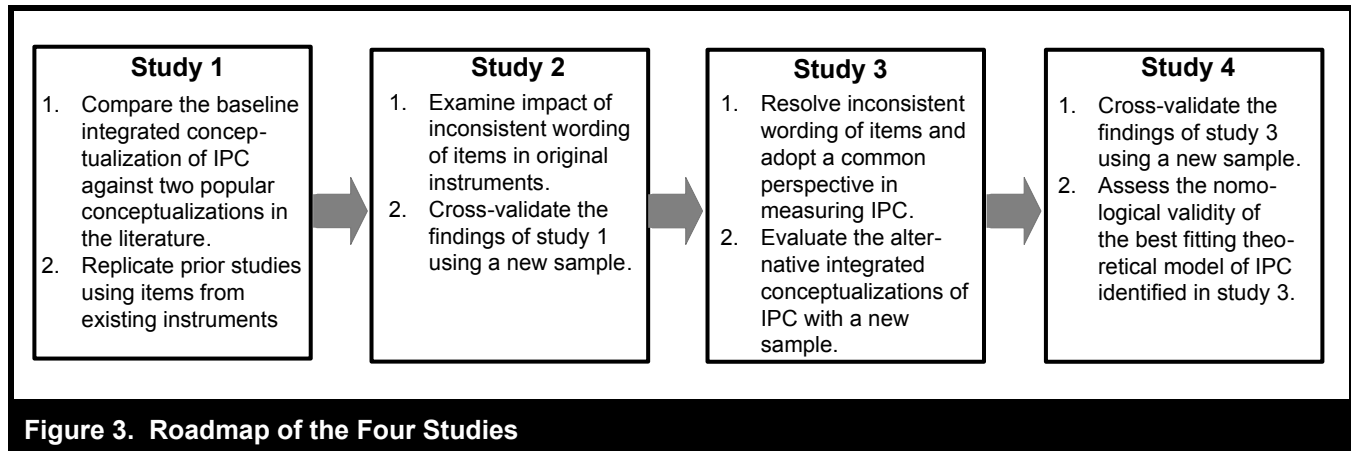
Study 1

1. Compare the baseline integrated conceptualization of IPC against two popular conceptualizations in the literature.
2. Replicate prior studies using items from existing instruments

Study 2

1. Examine impact of inconsistent wording of items in original instruments.
2. Cross-validate the findings of study 1 using a new sample.

Study 3

1. Resolve inconsistent wording of items and adopt a common perspective in measuring IPC.
2. Evaluate the alternative integrated conceptualizations of IPC with a new sample.

Study 4

1. Cross-validate the findings of study 3 using a new sample.
2. Assess the nomological validity of the best fitting theoretical model of IPC identified in study 3.

Figure 3. Roadmap of the Four Studies